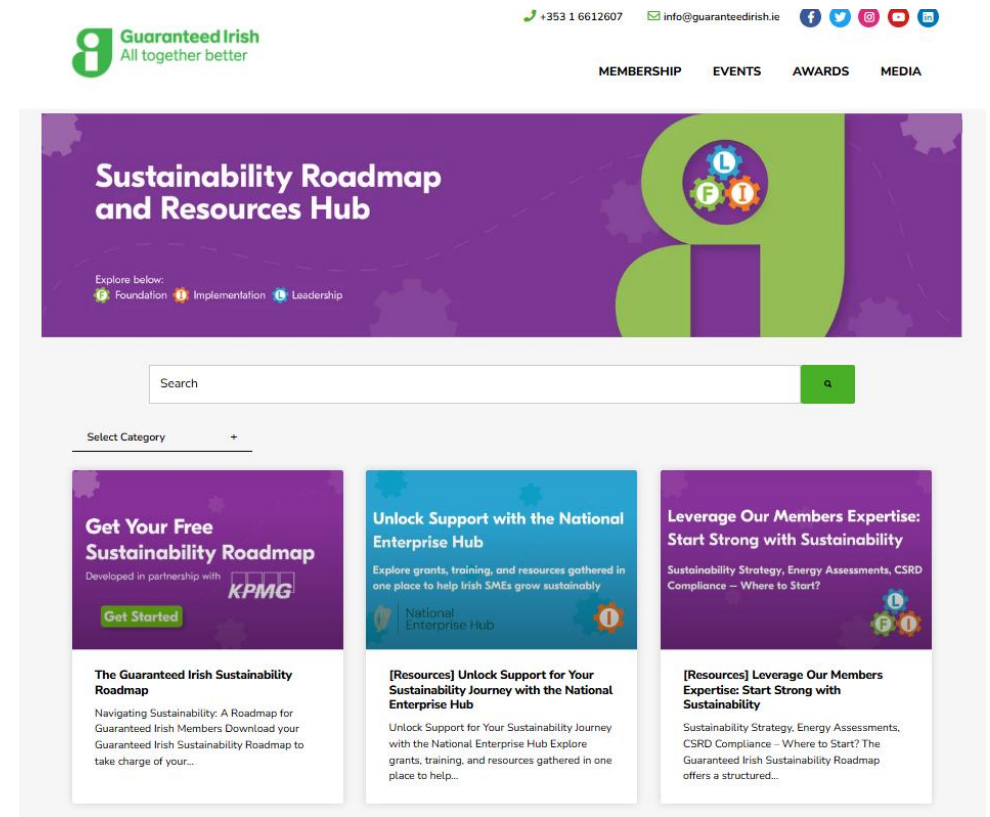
+353 1 6612607 info@guaranteedirish.ie

Guaranteed Irish
All together better

MEMBERSHIP EVENTS AWARDS MEDIA

Sustainability Roadmap and Resources Hub

Explore below:
F Foundation I Implementation L Leadership

L F I

Search

Select Category +

Get Your Free Sustainability Roadmap
Developed in partnership with KPMG
Get Started

The Guaranteed Irish Sustainability Roadmap

Navigating Sustainability: A Roadmap for Guaranteed Irish Members Download your Guaranteed Irish Sustainability Roadmap to take charge of your...

Unlock Support with the National Enterprise Hub
Explore grants, training, and resources gathered in one place to help Irish SMEs grow sustainably
National Enterprise Hub
I

[Resources] Unlock Support for Your Sustainability Journey with the National Enterprise Hub

Unlock Support for Your Sustainability Journey with the National Enterprise Hub Explore grants, training, and resources gathered in one place to help...

Leverage Our Members Expertise: Start Strong with Sustainability
Sustainability Strategy, Energy Assessments, CSRD Compliance – Where to Start?
L F I

[Resources] Leverage Our Members Expertise: Start Strong with Sustainability

Sustainability Strategy, Energy Assessments, CSRD Compliance – Where to Start? The Guaranteed Irish Sustainability Roadmap offers a structured...